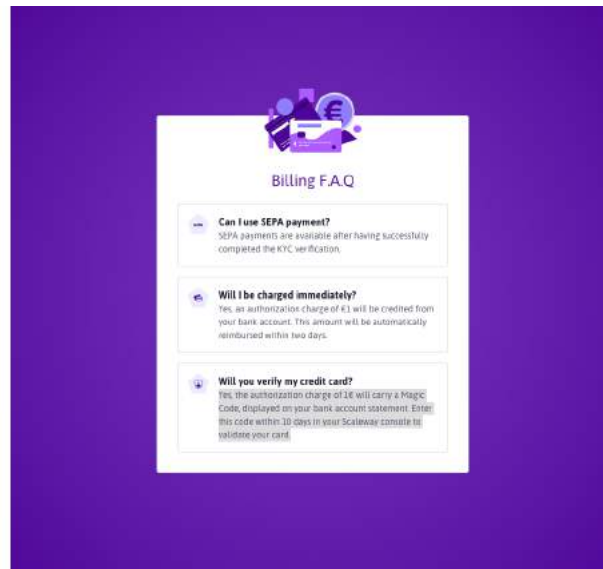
Billing F.A.Q

Can I use SEPA payment?
SEPA payments are available after having successfully completed the KYC verification.

Will I be charged immediately?
Yes, an authorization charge of €1 will be credited from your bank account. This amount will be automatically reimbursed within two days.

Will you verify my credit card?
Yes, the authorization charge of 1€ will carry a Magic Code, displayed on your bank account statement. Enter this code within 10 days in your Scaleway console to validate your card.